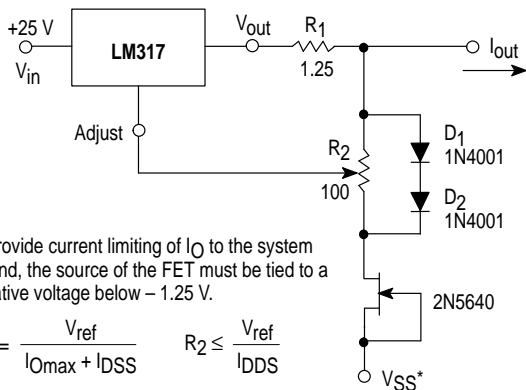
+25 V
$V_{in}$
LM317
$V_{out}$
$R_1$
1.25
$I_{out}$
Adjust
$R_2$
100
$D_1$
1N4001
$D_2$
1N4001
2N5640
$V_{SS}$*

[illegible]rovide current limiting of $I_O$ to the system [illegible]nd, the source of the FET must be tied to a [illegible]tive voltage below – 1.25 V.

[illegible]= $\frac{V_{ref}}{I_{Omax} + I_{DSS}}$  $R_2 \leq \frac{V_{ref}}{I_{DDS}}$